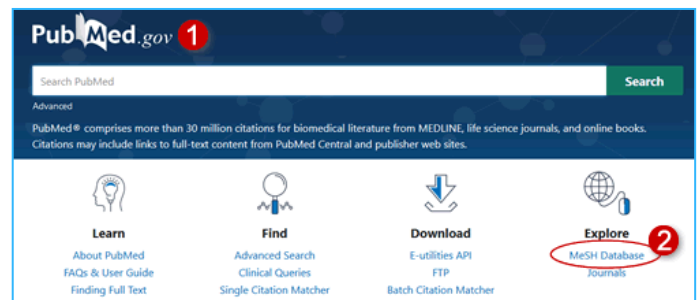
PubMed.gov 1

Search PubMed

Search

Advanced

PubMed® comprises more than 30 million citations for biomedical literature from MEDLINE, life science journals, and online books. Citations may include links to full-text content from PubMed Central and publisher web sites.

Learn
About PubMed
FAQs & User Guide
Finding Full Text

Find
Advanced Search
Clinical Queries
Single Citation Matcher

Download
E-utilities API
FTP
Batch Citation Matcher

Explore
2
MeSH Database
Journals